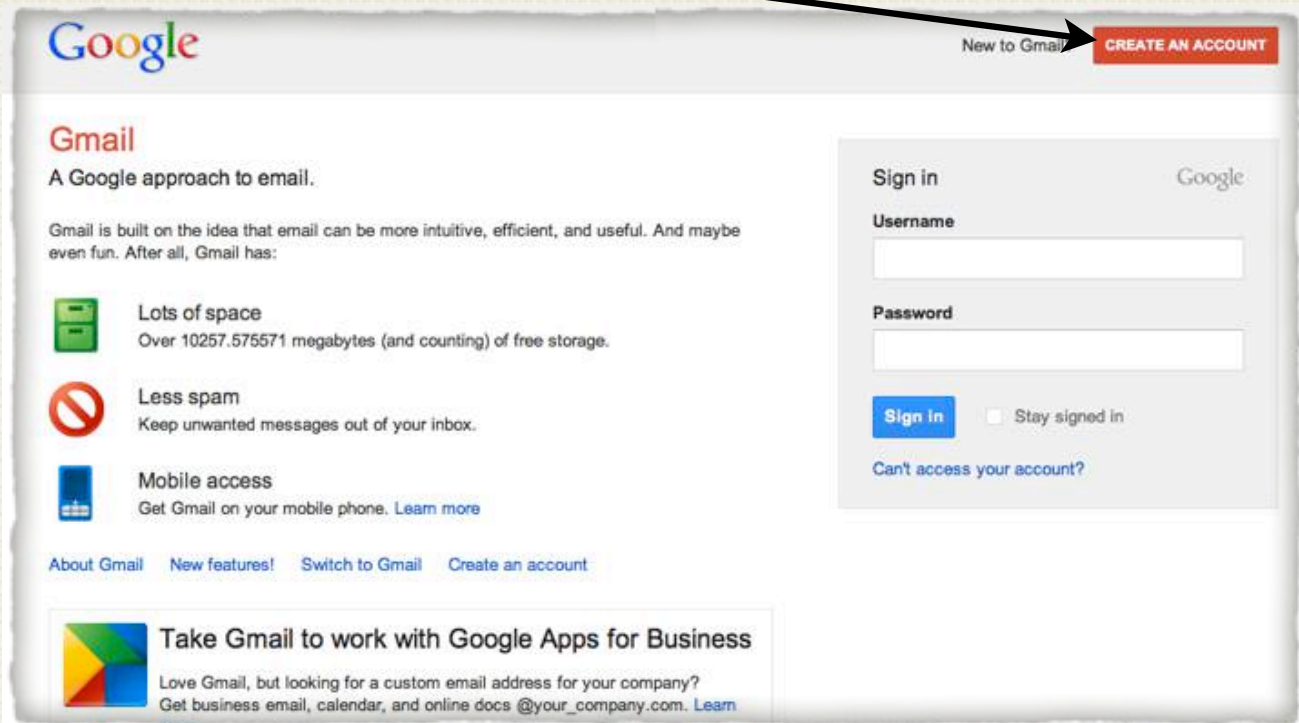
Google

New to Gmail

CREATE AN ACCOUNT

Gmail

A Google approach to email.

Gmail is built on the idea that email can be more intuitive, efficient, and useful. And maybe even fun. After all, Gmail has:

Lots of space
Over 10257.575571 megabytes (and counting) of free storage.

Less spam
Keep unwanted messages out of your inbox.

Mobile access
Get Gmail on your mobile phone. Learn more

About Gmail   New features!   Switch to Gmail   Create an account

Take Gmail to work with Google Apps for Business

Love Gmail, but looking for a custom email address for your company? Get business email, calendar, and online docs @your_company.com. Learn

Sign in

Google

Username

Password

Sign in

Stay signed in

Can't access your account?